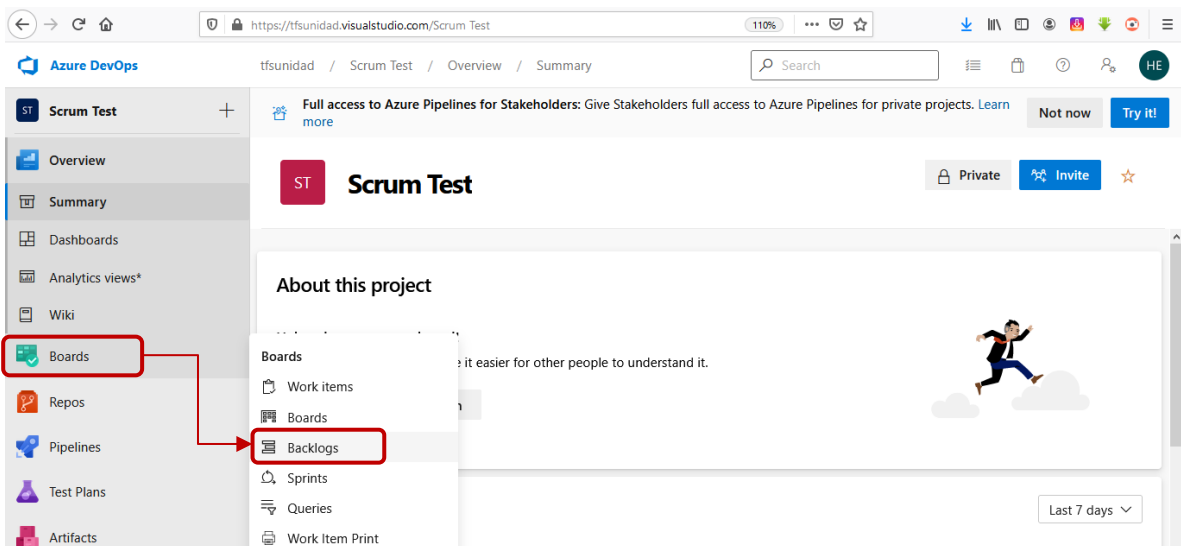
https://tfsunidad.visualstudio.com/Scrum Test

110%

Azure DevOps

tfsunidad / Scrum Test / Overview / Summary

Search

HE

ST Scrum Test +

Full access to Azure Pipelines for Stakeholders: Give Stakeholders full access to Azure Pipelines for private projects. Learn more

Not now

Try it!

Overview

Summary

Dashboards

Analytics views*

Wiki

Boards

Repos

Pipelines

Test Plans

Artifacts

ST Scrum Test

Private

Invite

About this project

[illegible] e it easier for other people to understand it.

Boards

Work items

Boards

Backlogs

Sprints

Queries

Work Item Print

Last 7 days